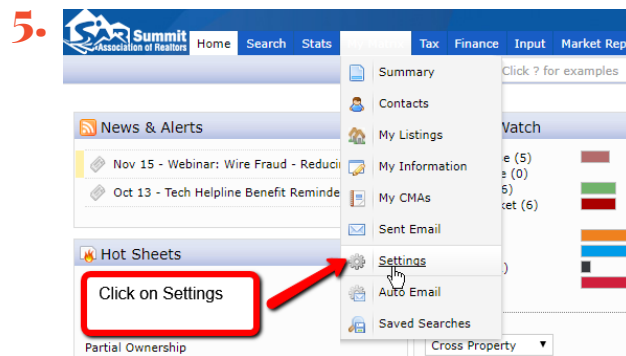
5.

SAR Summit Association of Realtors

Home | Search | Stats | My Matrix | Tax | Finance | Input | Market Rep

Click ? for examples

News & Alerts

Nov 15 - Webinar: Wire Fraud - Reducin

Oct 13 - Tech Helpline Benefit Reminde

Watch

e (5)

e (0)

6)

ket (6)

)

Hot Sheets

Click on Settings

Partial Ownership

Cross Property

Summary

Contacts

My Listings

My Information

My CMAs

Sent Email

Settings

Auto Email

Saved Searches